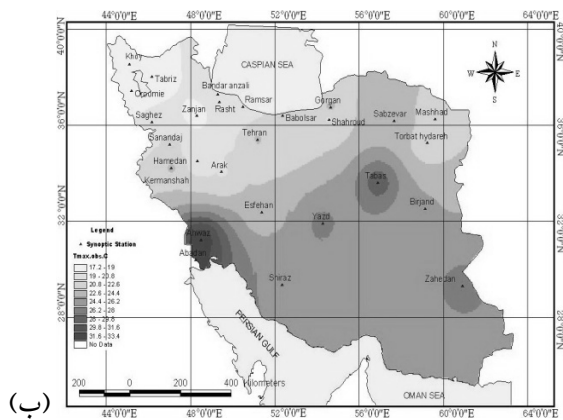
44°0'0"E 48°0'0"E 52°0'0"E 56°0'0"E 60°0'0"E 64°0'0"E

40°0'0"N
36°0'0"N
32°0'0"N
28°0'0"N

40°0'0"N
36°0'0"N
32°0'0"N
28°0'0"N

CASPIAN SEA

N
W E
S

Khoy
Tabriz
Oroomie
Bandar anzali
Ramsar
Gorgan
Sabzevar
Mashhad
Zanjan
Rasht
Babolsar
Shahrood
Torbat hydareh
Saghez
Sanandaj
Tehran
Hamedan
Arak
Kermanshah
Tabas
Birjand
Esfehan
Yazd
Ahvaz
Abadan
Shiraz
Zahedan

Legend
Synoptic Station
Tmax.obs.C
17.2 - 19
19 - 20.8
20.8 - 22.6
22.6 - 24.4
24.4 - 26.2
26.2 - 28
28 - 29.8
29.8 - 31.6
31.6 - 33.4
No Data

PERSIAN GULF

OMAN SEA

200 0 200 400 Kilometers

(ب)

44°0'0"E 48°0'0"E 52°0'0"E 56°0'0"E 60°0'0"E 64°0'0"E